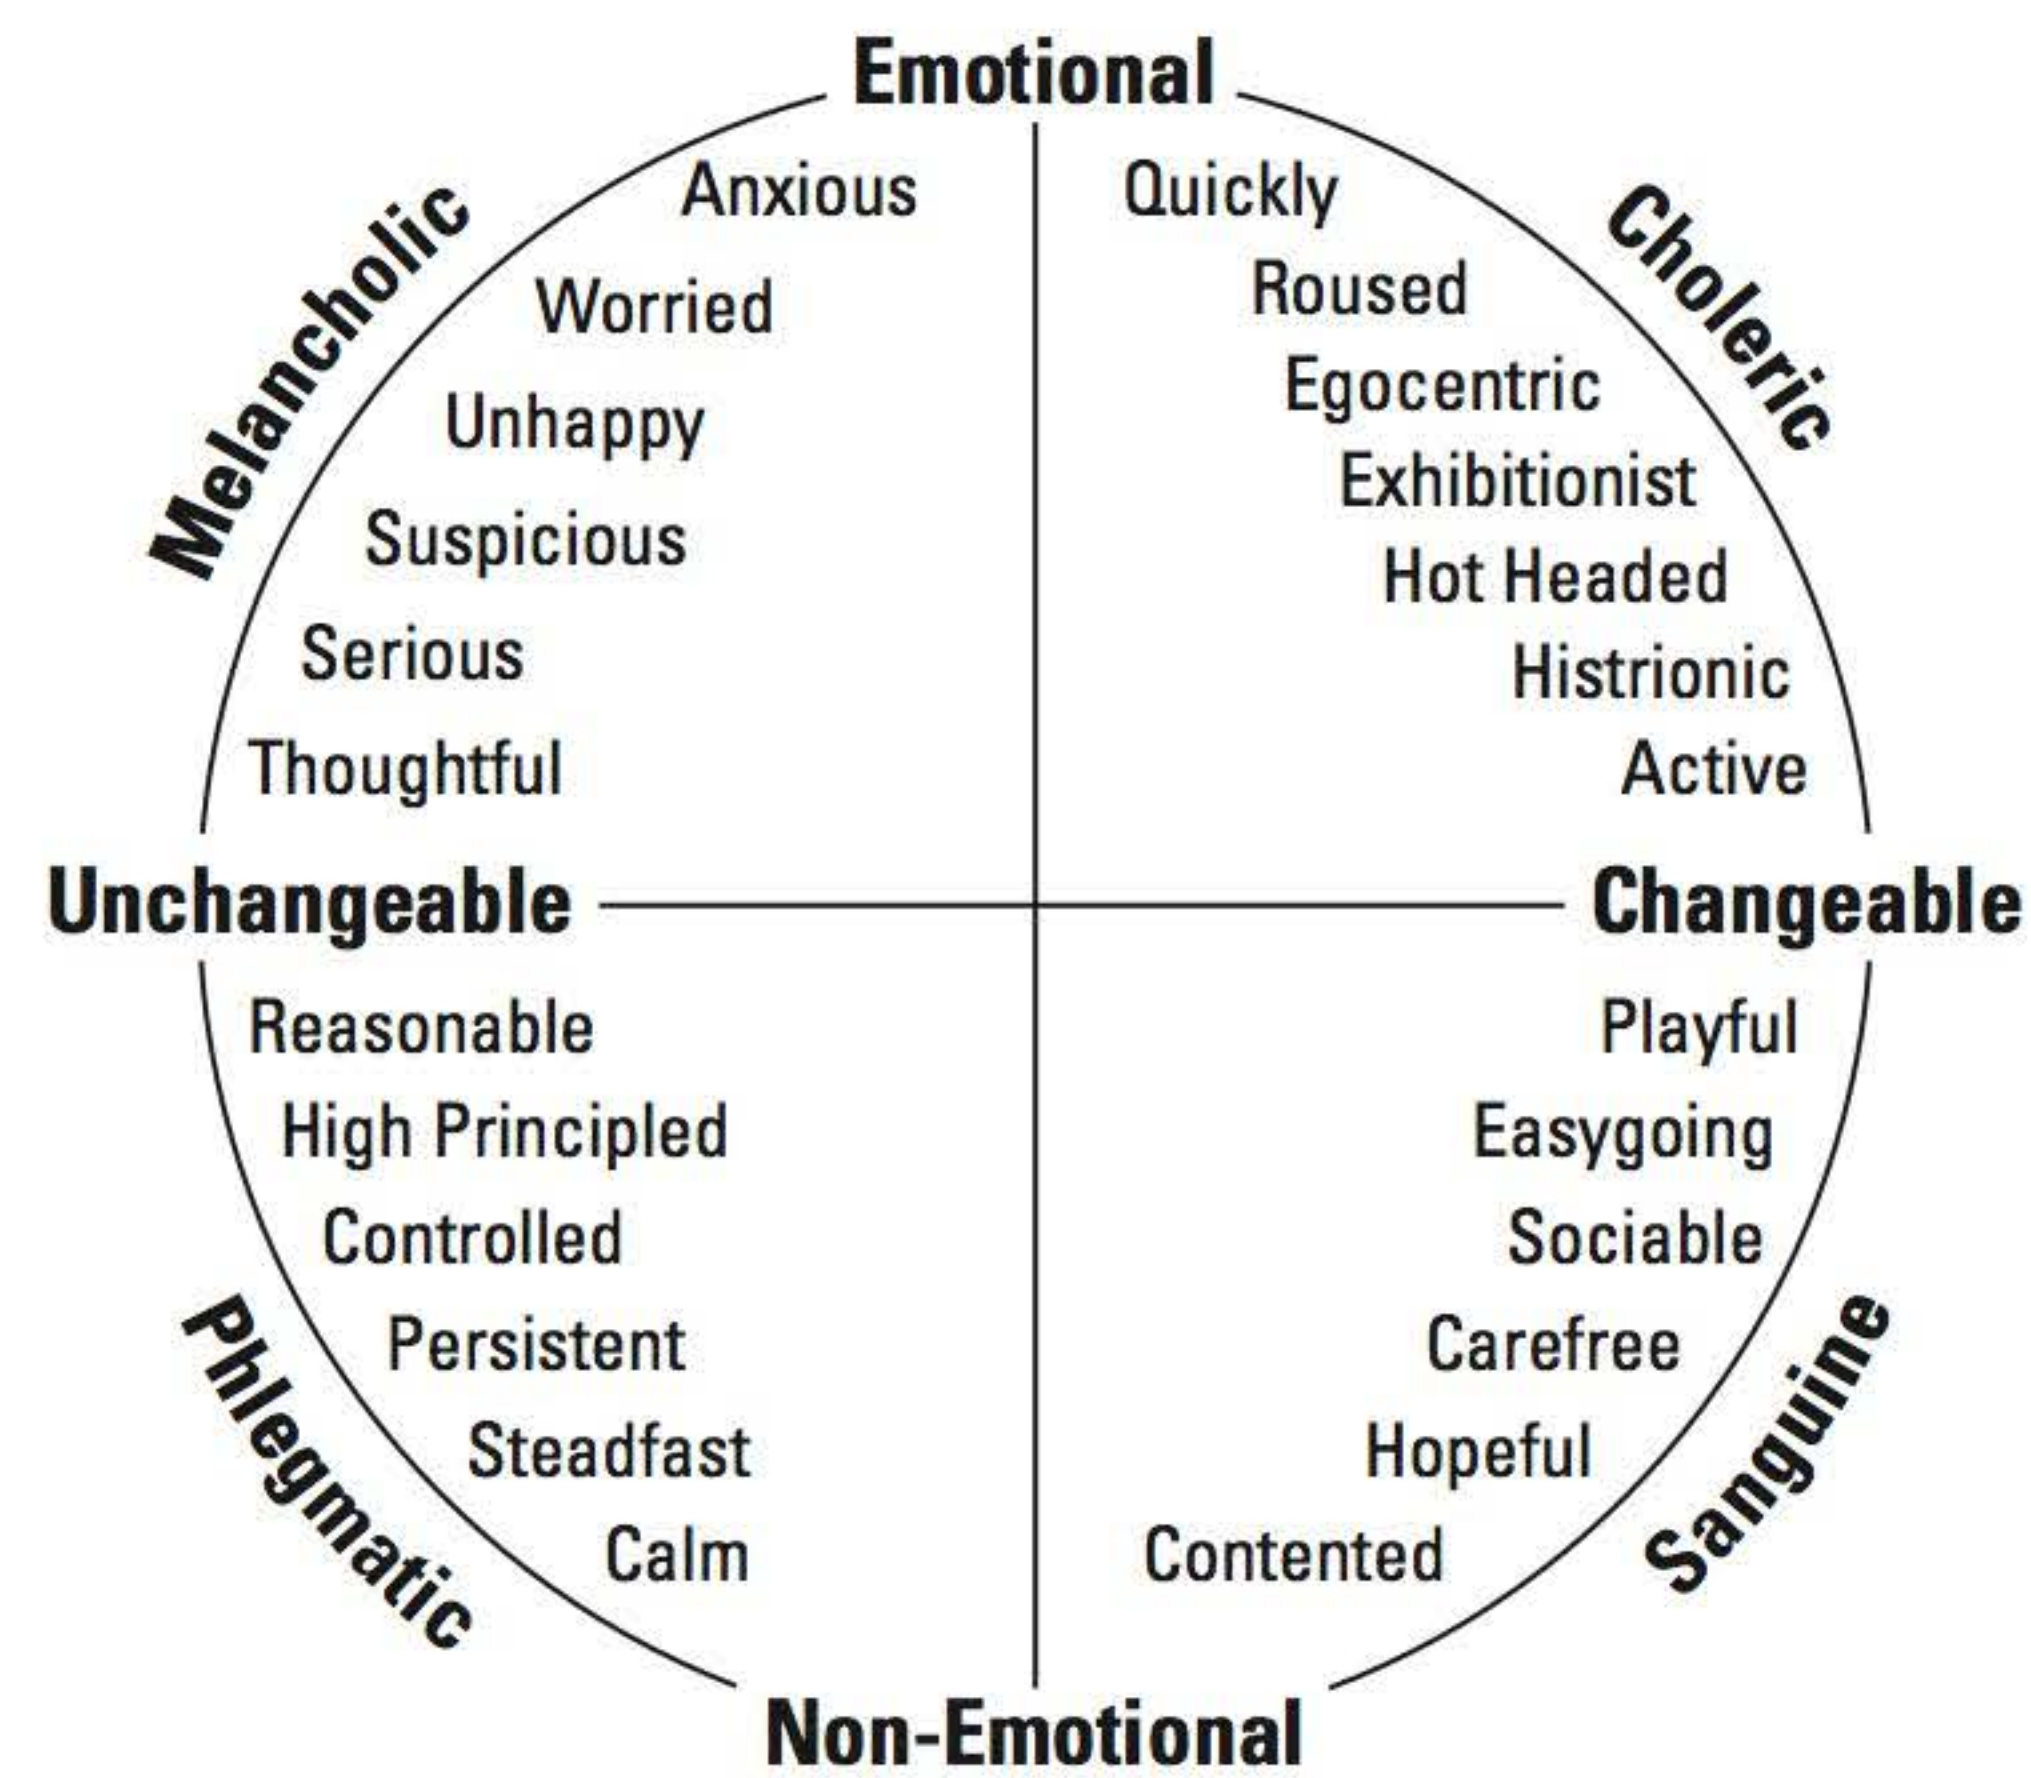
Emotional

Melancholic

Anxious
Worried
Unhappy
Suspicious
Serious
Thoughtful

Choleric

Quickly
Roused
Egocentric
Exhibitionist
Hot Headed
Histrionic
Active

Unchangeable

Changeable

Reasonable
High Principled
Controlled
Persistent
Steadfast
Calm

Phlegmatic

Playful
Easygoing
Sociable
Carefree
Hopeful
Contented

Sanguine

Non-Emotional